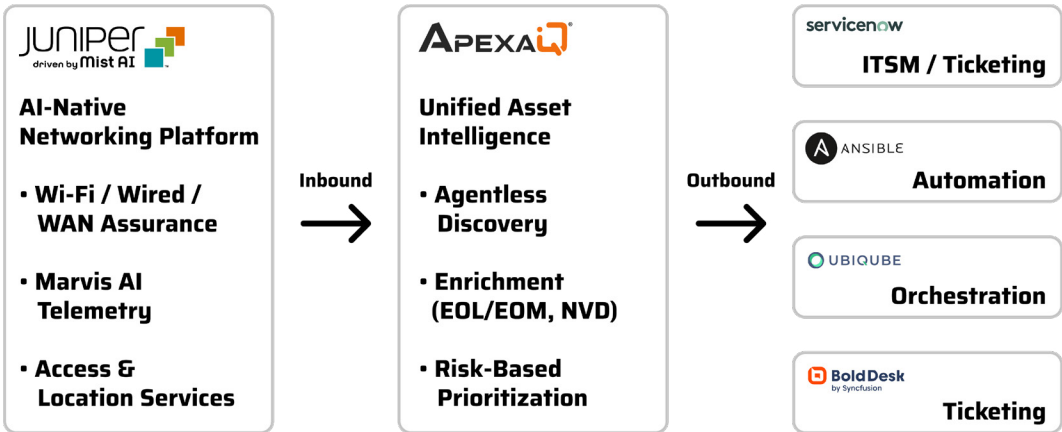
JUNIPER
driven by Mist AI

AI-Native Networking Platform

• Wi-Fi / Wired / WAN Assurance

• Marvis AI Telemetry

• Access & Location Services

Inbound

APEXAQ

Unified Asset Intelligence

• Agentless Discovery

• Enrichment (EOL/EOM, NVD)

• Risk-Based Prioritization

Outbound

servicenow
ITSM / Ticketing

ANSIBLE
Automation

UBIQUBE
Orchestration

BoldDesk
by Syncfusion
Ticketing